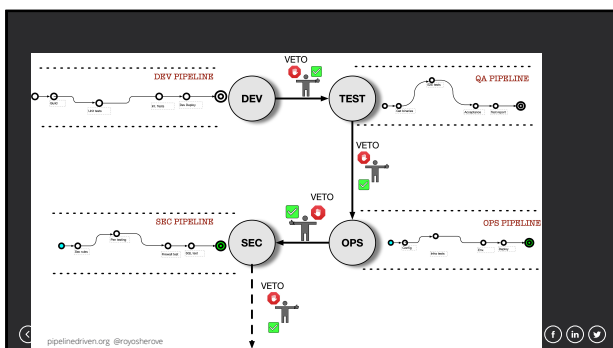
VETO

DEV PIPELINE

Build

Lint code

Int. Tests

Dev Deploy

DEV

TEST

QA PIPELINE

Perf tests

Sub. tests

Acceptance

Test report

VETO

VETO

SEC PIPELINE

Scan code

Pen testing

Firewall test

SSL test

SEC

OPS

OPS PIPELINE

Config

Infra tests

Env

Deploy

VETO

pipelinedriven.org @royosherove